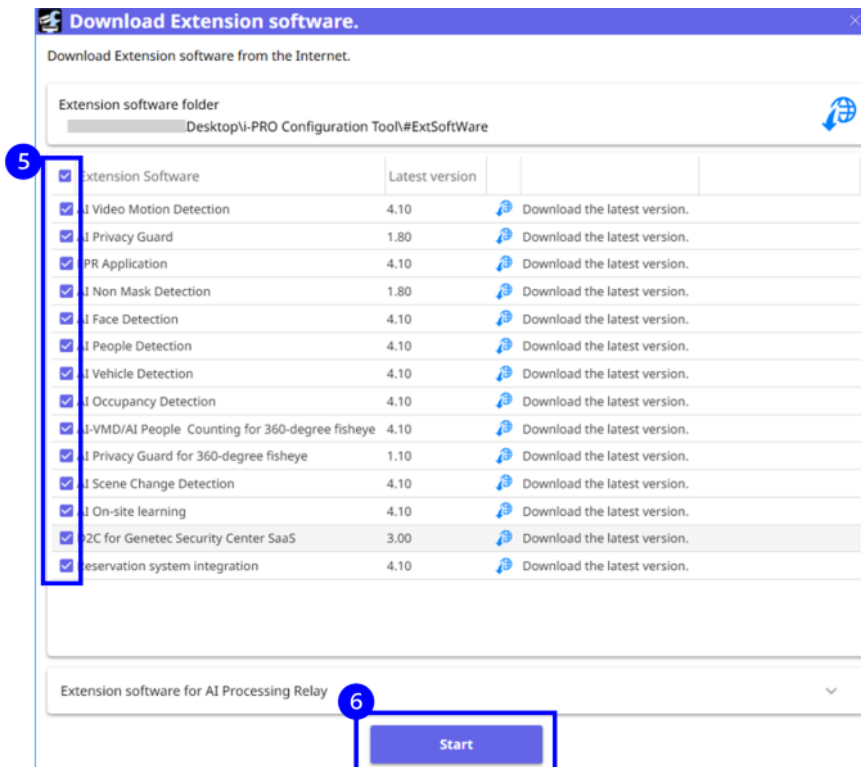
Download Extension software.

Download Extension software from the Internet.

Extension software folder
Desktop\i-PRO Configuration Tool\#ExtSoftWare

5

| Extension Software | Latest version | | |
|---|---|---|---|
| AI Video Motion Detection | 4.10 | Download the latest version. | |
| AI Privacy Guard | 1.80 | Download the latest version. | |
| LPR Application | 4.10 | Download the latest version. | |
| AI Non Mask Detection | 1.80 | Download the latest version. | |
| AI Face Detection | 4.10 | Download the latest version. | |
| AI People Detection | 4.10 | Download the latest version. | |
| AI Vehicle Detection | 4.10 | Download the latest version. | |
| AI Occupancy Detection | 4.10 | Download the latest version. | |
| AI-VMD/AI People Counting for 360-degree fisheye | 4.10 | Download the latest version. | |
| AI Privacy Guard for 360-degree fisheye | 1.10 | Download the latest version. | |
| AI Scene Change Detection | 4.10 | Download the latest version. | |
| AI On-site learning | 4.10 | Download the latest version. | |
| D2C for Genetec Security Center SaaS | 3.00 | Download the latest version. | |
| Reservation system integration | 4.10 | Download the latest version. | |

Extension software for AI Processing Relay

6

Start